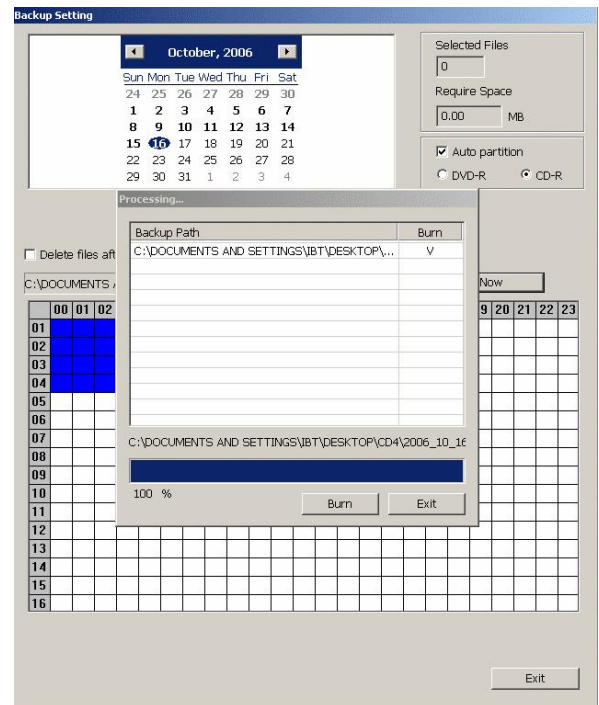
Backup Setting

October, 2006

| Sun | Mon | Tue | Wed | Thu | Fri | Sat |
|---|---|---|---|---|---|---|
| 24 | 25 | 26 | 27 | 28 | 29 | 30 |
| 1 | 2 | 3 | 4 | 5 | 6 | 7 |
| 8 | 9 | 10 | 11 | 12 | 13 | 14 |
| 15 | 16 | 17 | 18 | 19 | 20 | 21 |
| 22 | 23 | 24 | 25 | 26 | 27 | 28 |
| 29 | 30 | 31 | 1 | 2 | 3 | 4 |

Selected Files
0
Require Space
0.00 MB

Auto partition
DVD-R CD-R

Delete files aft

C:\DOCUMENTS

Now

00 01 02 ... 9 20 21 22 23

01
02
03
04
05
06
07
08
09
10
11
12
13
14
15
16

Processing...

| Backup Path | Burn |
|---|---|
| C:\DOCUMENTS AND SETTINGS\IBT\DESKTOP\... | V |

C:\DOCUMENTS AND SETTINGS\IBT\DESKTOP\CD4\2006_10_16

100 %

Burn Exit

Exit